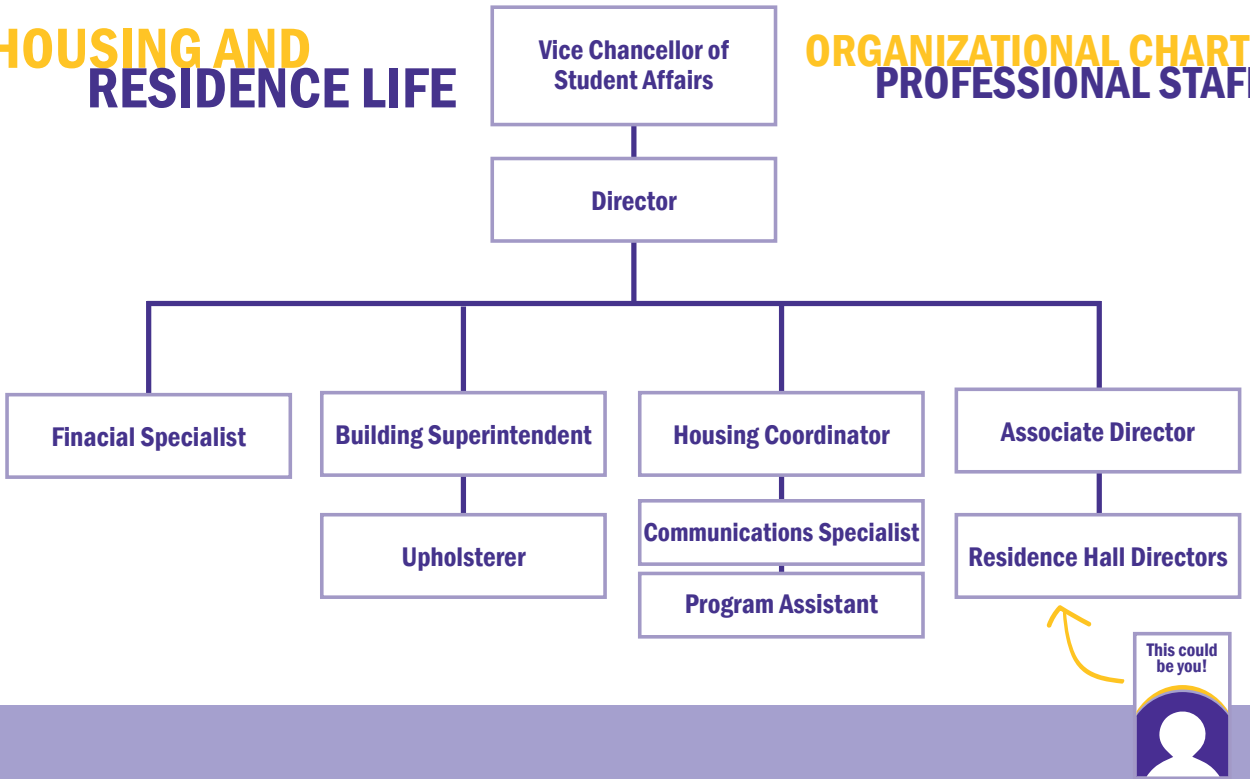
HOUSING AND
RESIDENCE LIFE

Vice Chancellor of Student Affairs

ORGANIZATIONAL CHART
PROFESSIONAL STAF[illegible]

Director

Finacial Specialist

Building Superintendent

Upholsterer

Housing Coordinator

Communications Specialist

Program Assistant

Associate Director

Residence Hall Directors

This could be you!